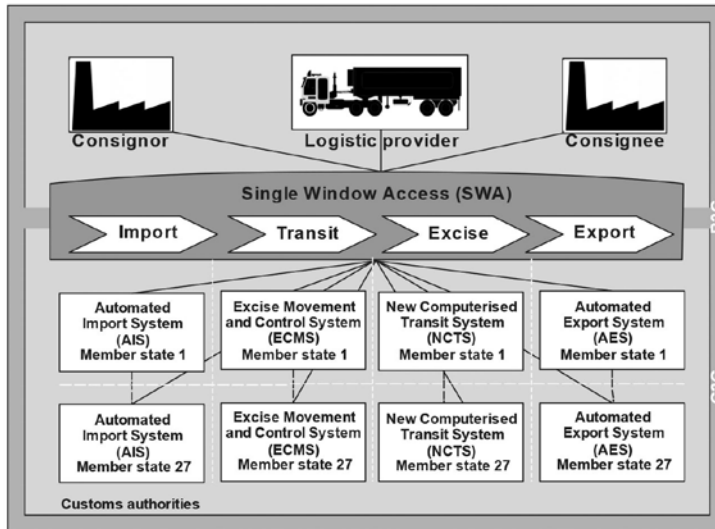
Consignor

Logistic provider

Consignee

Single Window Access (SWA)

Import

Transit

Excise

Export

Automated Import System (AIS) Member state 1

Excise Movement and Control System (ECMS) Member state 1

New Computerised Transit System (NCTS) Member state 1

Automated Export System (AES) Member state 1

Automated Import System (AIS) Member state 27

Excise Movement and Control System (ECMS) Member state 27

New Computerised Transit System (NCTS) Member state 27

Automated Export System (AES) Member state 27

Customs authorities